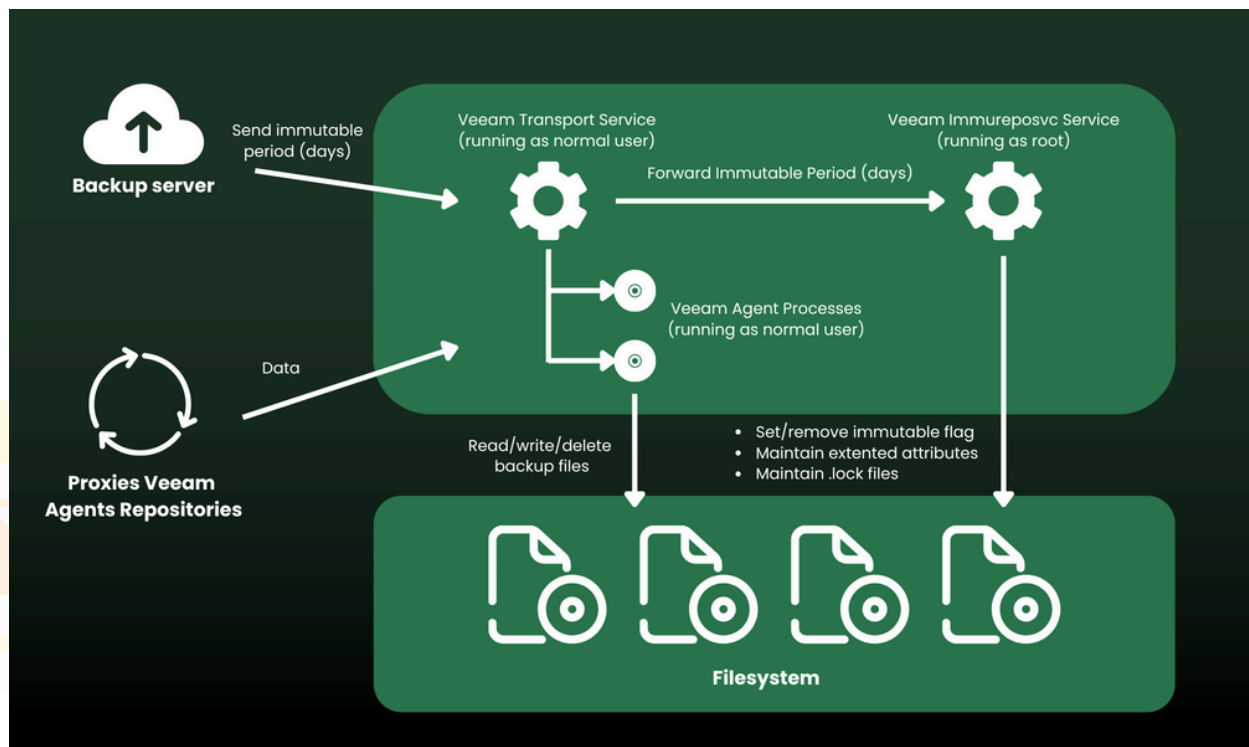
Backup server

Send immutable period (days)

Veeam Transport Service (running as normal user)

Forward Immutable Period (days)

Veeam Immureposvc Service (running as root)

Veeam Agent Processes (running as normal user)

Data

Proxies Veeam Agents Repositories

Read/write/delete backup files

• Set/remove immutable flag
• Maintain extented attributes
• Maintain .lock files

Filesystem